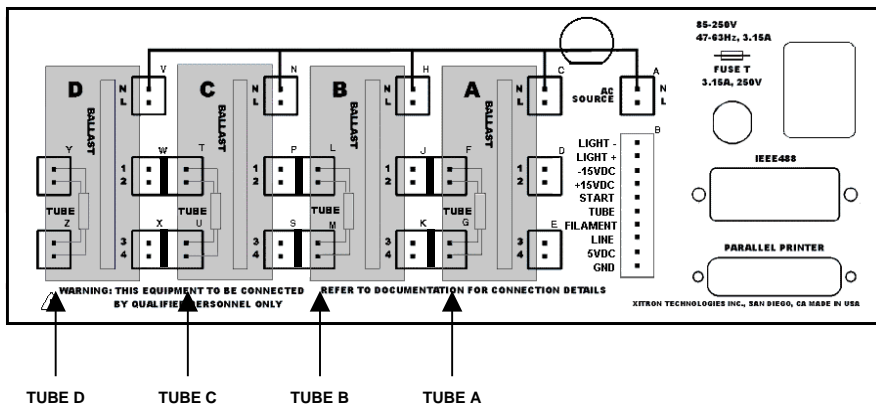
85-250V
47-63Hz, 3.15A

FUSE T
3.15A, 250V

D
BALLAST
V
N
L
Y
TUBE
Z

C
BALLAST
N
N
L
W
T
1
2
TUBE
X
U
3
4

B
BALLAST
H
N
L
P
L
1
2
TUBE
S
M
3
4

A
BALLAST
C
N
L
J
F
1
2
TUBE
K
G
3
4

A
AC SOURCE
N
L

D
1
2
E
3
4

B
LIGHT -
LIGHT +
-15VDC
+15VDC
START
TUBE
FILAMENT
LINE
5VDC
GND

IEEE488

PARALLEL PRINTER

WARNING: THIS EQUIPMENT TO BE CONNECTED BY QUALIFIED PERSONNEL ONLY

REFER TO DOCUMENTATION FOR CONNECTION DETAILS

XITRON TECHNOLOGIES INC., SAN DIEGO, CA MADE IN USA

TUBE D
TUBE C
TUBE B
TUBE A